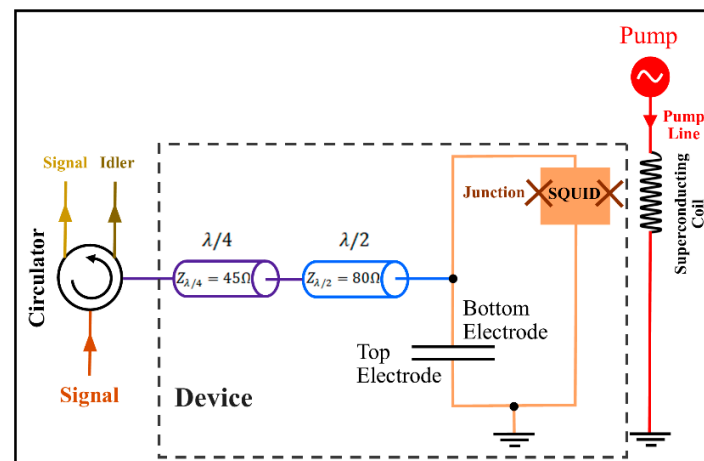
Pump

Pump Line

Signal Idler

Junction SQUID

Superconducting Coil

Circulator

$\lambda/4$

$\lambda/2$

$Z_{\lambda/4} = 45\Omega$

$Z_{\lambda/2} = 80\Omega$

Bottom Electrode

Top Electrode

Signal

Device